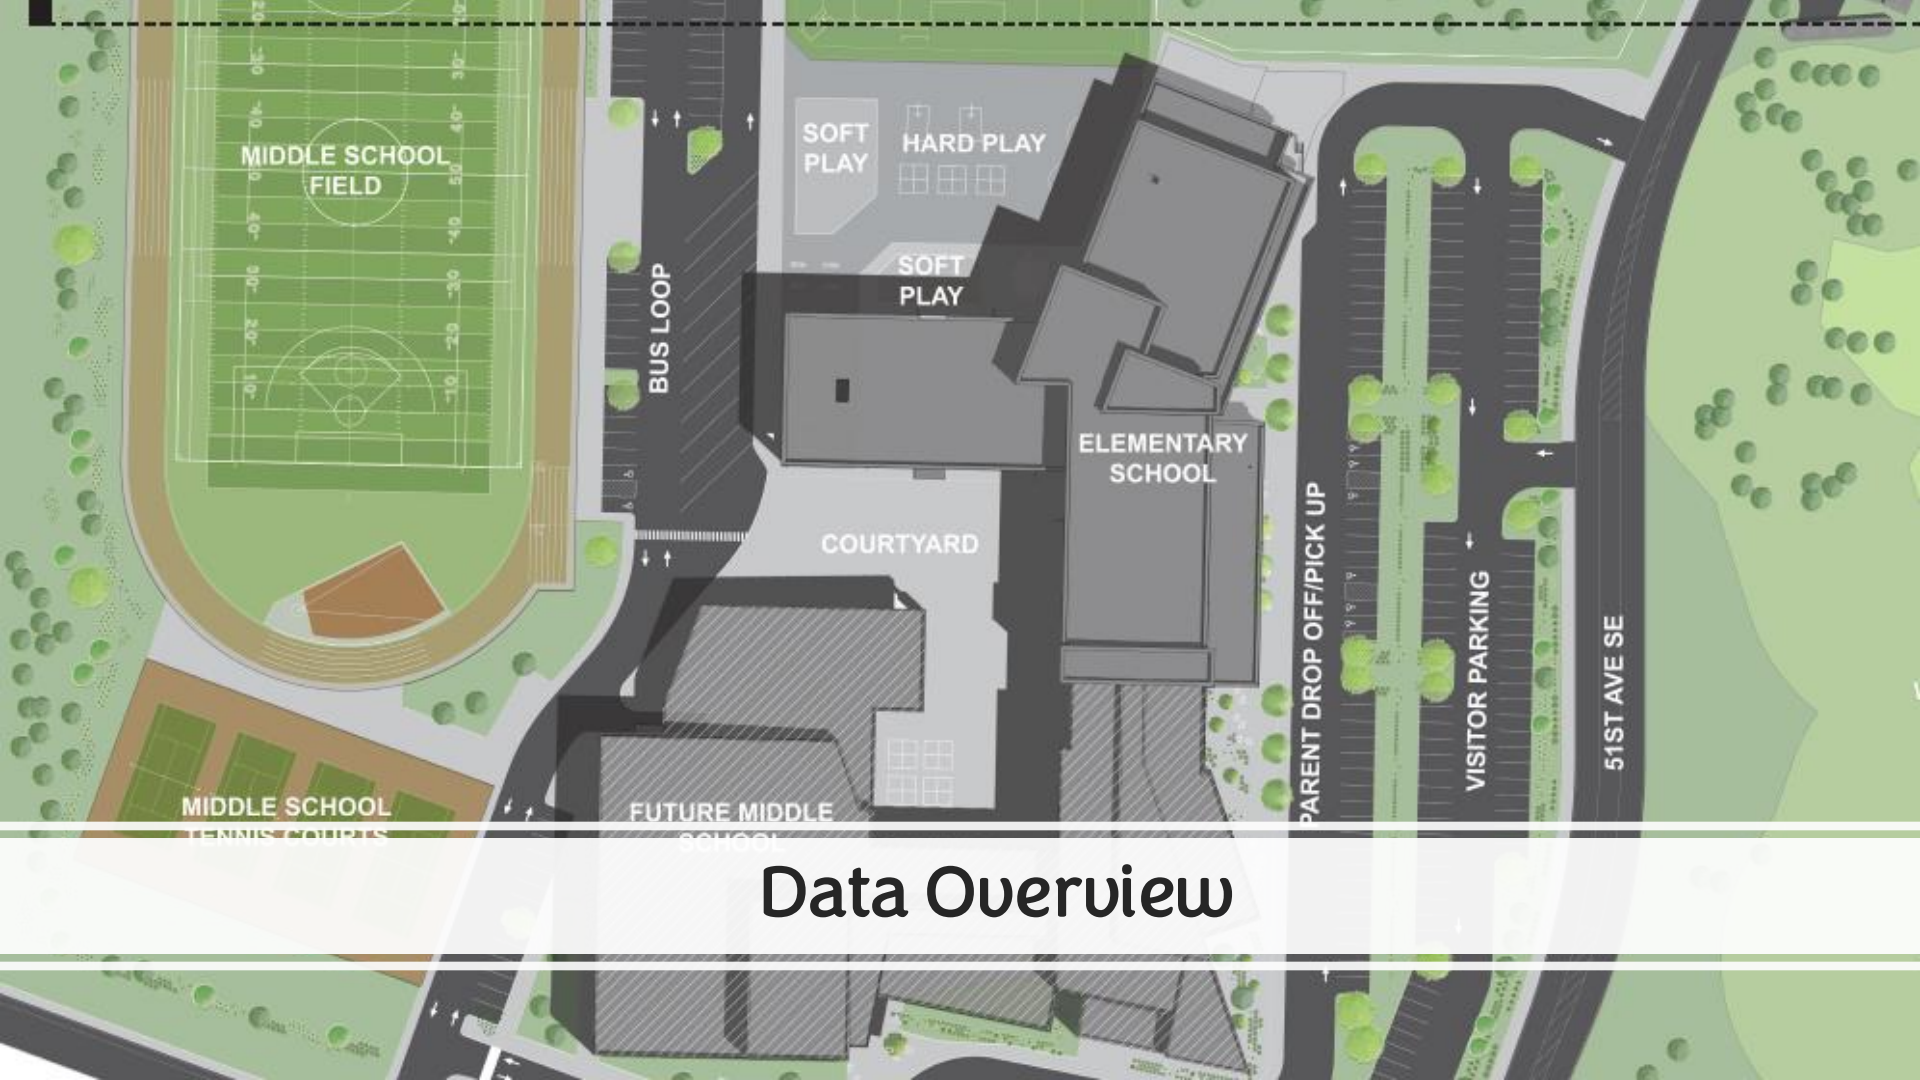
MIDDLE SCHOOL FIELD

SOFT PLAY

HARD PLAY

SOFT PLAY

BUS LOOP

ELEMENTARY SCHOOL

COURTYARD

PARENT DROP OFF/PICK UP

VISITOR PARKING

51ST AVE SE

MIDDLE SCHOOL TENNIS COURTS

FUTURE MIDDLE SCHOOL

Data Overview